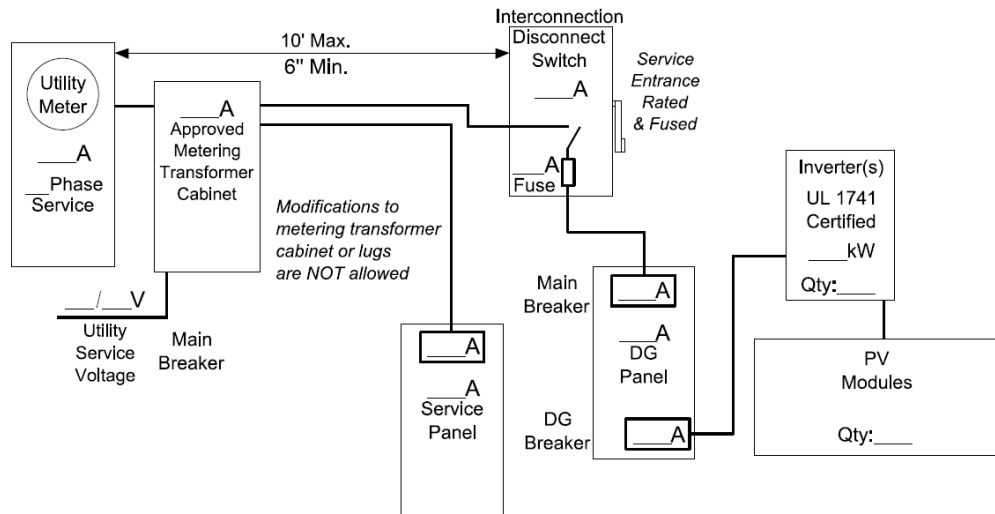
Interconnection

10' Max.
6" Min.

Utility Meter

___A

__Phase Service

___A
Approved Metering Transformer Cabinet

Disconnect Switch

___A

Service Entrance Rated & Fused

___A
Fuse

Modifications to metering transformer cabinet or lugs are NOT allowed

Inverter(s)
UL 1741 Certified
____kW
Qty:____

___/___V
Utility Service Voltage

Main Breaker

___A

___A
Service Panel

Main Breaker

___A

___A
DG Panel

DG Breaker

___A

PV Modules

Qty:____